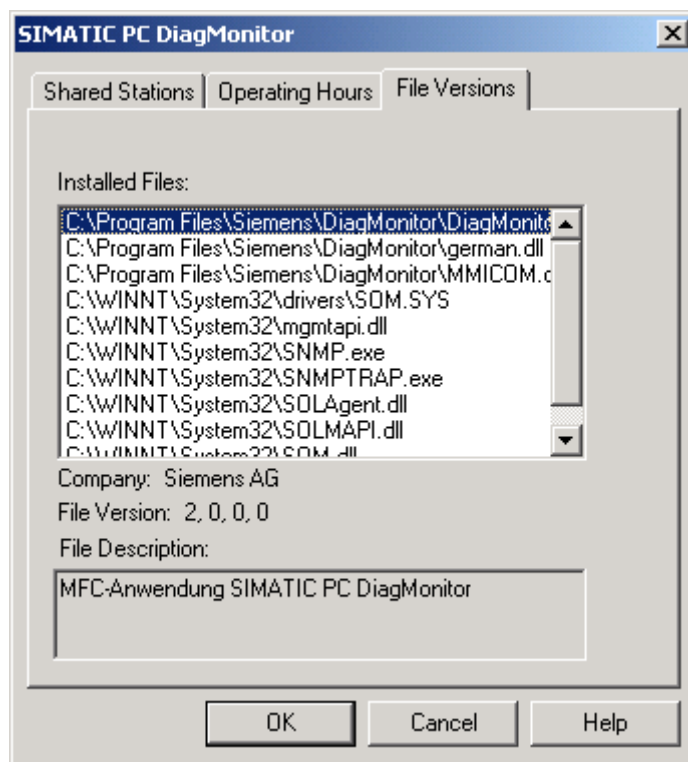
SIMATIC PC DiagMonitor

Shared Stations | Operating Hours | File Versions

Installed Files:

C:\Program Files\Siemens\DiagMonitor\DiagMonito
C:\Program Files\Siemens\DiagMonitor\german.dll
C:\Program Files\Siemens\DiagMonitor\MMICOM.c
C:\WINNT\System32\drivers\SOM.SYS
C:\WINNT\System32\mgmtapi.dll
C:\WINNT\System32\SNMP.exe
C:\WINNT\System32\SNMPTRAP.exe
C:\WINNT\System32\SOLAgent.dll
C:\WINNT\System32\SOLMAPI.dll
C:\WINNT\System32\SOM.dll

Company: Siemens AG

File Version: 2, 0, 0, 0

File Description:

MFC-Anwendung SIMATIC PC DiagMonitor

OK Cancel Help